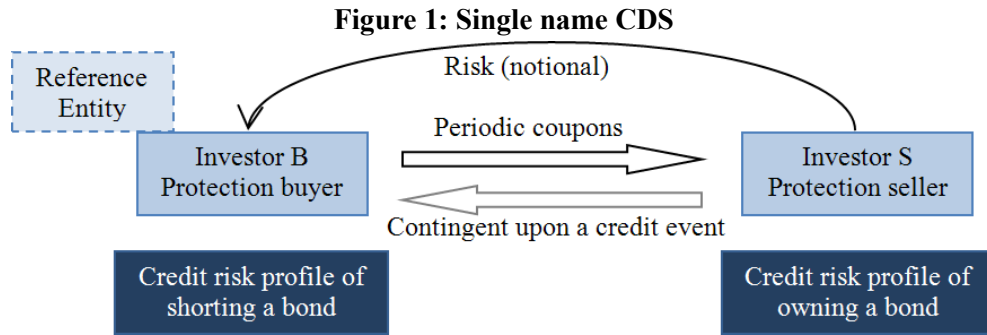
Figure 1: Single name CDS

Reference Entity

Risk (notional)

Investor B
Protection buyer

Periodic coupons

Contingent upon a credit event

Investor S
Protection seller

Credit risk profile of shorting a bond

Credit risk profile of owning a bond